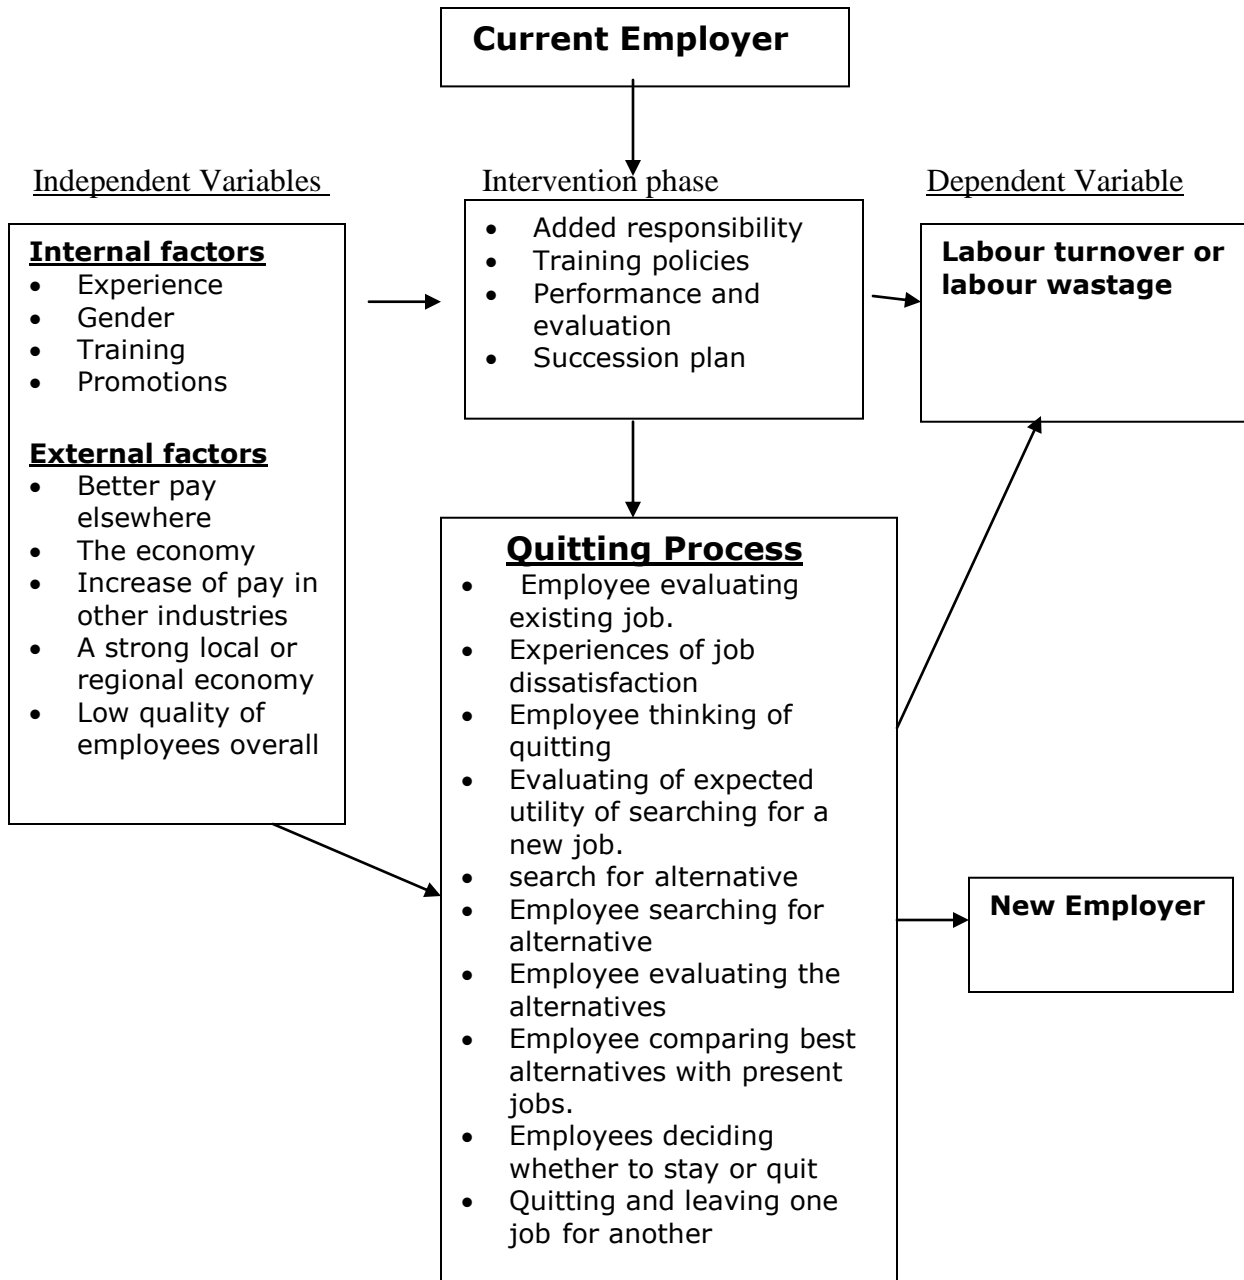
Current Employer

Independent Variables

Intervention phase

Dependent Variable

Internal factors
- Experience
- Gender
- Training
- Promotions

External factors
- Better pay elsewhere
- The economy
- Increase of pay in other industries
- A strong local or regional economy
- Low quality of employees overall

- Added responsibility
- Training policies
- Performance and evaluation
- Succession plan

Labour turnover or labour wastage

Quitting Process
- Employee evaluating existing job.
- Experiences of job dissatisfaction
- Employee thinking of quitting
- Evaluating of expected utility of searching for a new job.
- search for alternative
- Employee searching for alternative
- Employee evaluating the alternatives
- Employee comparing best alternatives with present jobs.
- Employees deciding whether to stay or quit
- Quitting and leaving one job for another

New Employer